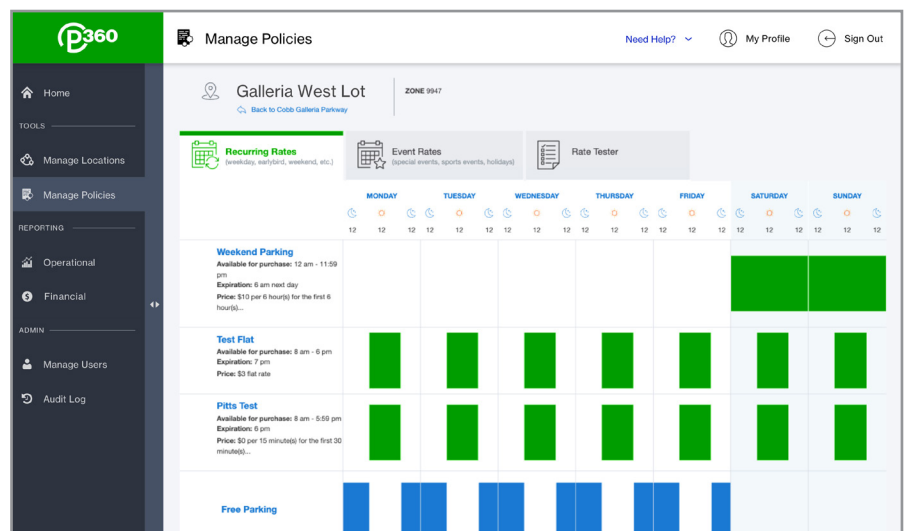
P360

Manage Policies

Need Help?

My Profile

Sign Out

Home

TOOLS

Manage Locations

Manage Policies

REPORTING

Operational

Financial

ADMIN

Manage Users

Audit Log

Galleria West Lot

Back to Cobb Galleria Parkway

ZONE 9947

Recurring Rates
(weekday, earlybird, weekend, etc.)

Event Rates
(special events, sports events, holidays)

Rate Tester

| | MONDAY | TUESDAY | WEDNESDAY | THURSDAY | FRIDAY | SATURDAY | SUNDAY |
|---|---|---|---|---|---|---|---|
| | 12 12 12 | 12 12 12 | 12 12 12 | 12 12 12 | 12 12 12 | 12 12 12 | 12 12 12 |
| **Weekend Parking** Available for purchase: 12 am - 11:59 pm Expiration: 6 am next day Price: \$10 per 6 hour(s) for the first 6 hour(s)... | | | | | | | |
| **Test Flat** Available for purchase: 8 am - 6 pm Expiration: 7 pm Price: \$3 flat rate | | | | | | | |
| **Pitts Test** Available for purchase: 8 am - 5:59 pm Expiration: 6 pm Price: \$0 per 15 minute(s) for the first 30 minute(s)... | | | | | | | |
| **Free Parking** | | | | | | | |